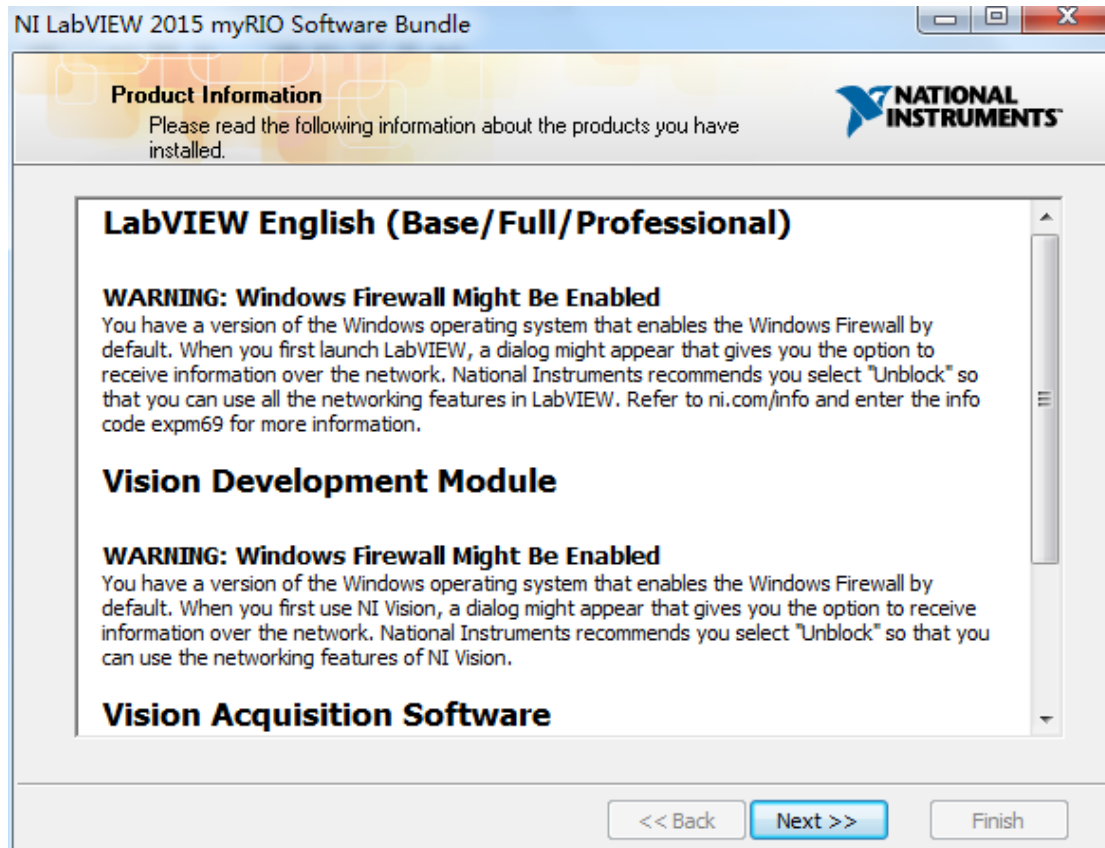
NI LabVIEW 2015 myRIO Software Bundle

Product Information
Please read the following information about the products you have installed.

NATIONAL INSTRUMENTS

LabVIEW English (Base/Full/Professional)

WARNING: Windows Firewall Might Be Enabled
You have a version of the Windows operating system that enables the Windows Firewall by default. When you first launch LabVIEW, a dialog might appear that gives you the option to receive information over the network. National Instruments recommends you select "Unblock" so that you can use all the networking features in LabVIEW. Refer to ni.com/info and enter the info code expm69 for more information.

Vision Development Module

WARNING: Windows Firewall Might Be Enabled
You have a version of the Windows operating system that enables the Windows Firewall by default. When you first use NI Vision, a dialog might appear that gives you the option to receive information over the network. National Instruments recommends you select "Unblock" so that you can use the networking features of NI Vision.

Vision Acquisition Software

<< Back
Next >>
Finish